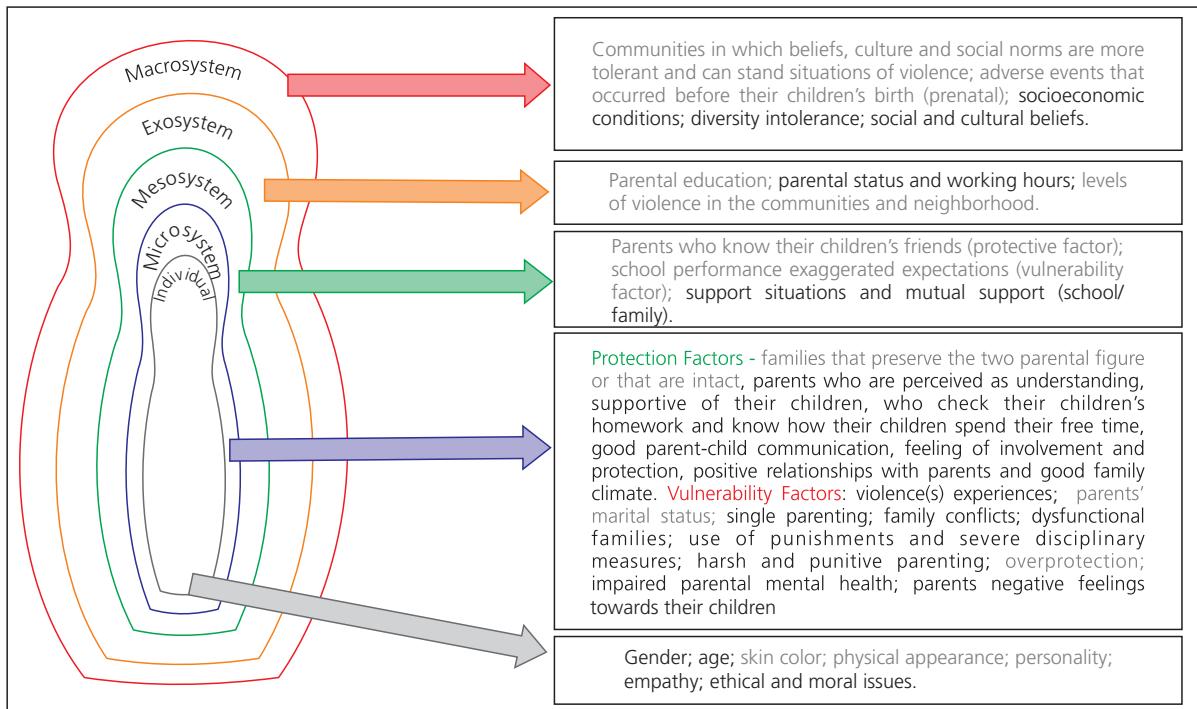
Macrosystem

Exosystem

Mesosystem

Microsystem

Individual

Communities in which beliefs, culture and social norms are more tolerant and can stand situations of violence; adverse events that occurred before their children's birth (prenatal); socioeconomic conditions; diversity intolerance; social and cultural beliefs.

Parental education; parental status and working hours; levels of violence in the communities and neighborhood.

Parents who know their children's friends (protective factor); school performance exaggerated expectations (vulnerability factor); support situations and mutual support (school/family).

Protection Factors - families that preserve the two parental figure or that are intact, parents who are perceived as understanding, supportive of their children, who check their children's homework and know how their children spend their free time, good parent-child communication, feeling of involvement and protection, positive relationships with parents and good family climate. Vulnerability Factors: violence(s) experiences; parents' marital status; single parenting; family conflicts; dysfunctional families; use of punishments and severe disciplinary measures; harsh and punitive parenting; overprotection; impaired parental mental health; parents negative feelings towards their children

Gender; age; skin color; physical appearance; personality; empathy; ethical and moral issues.